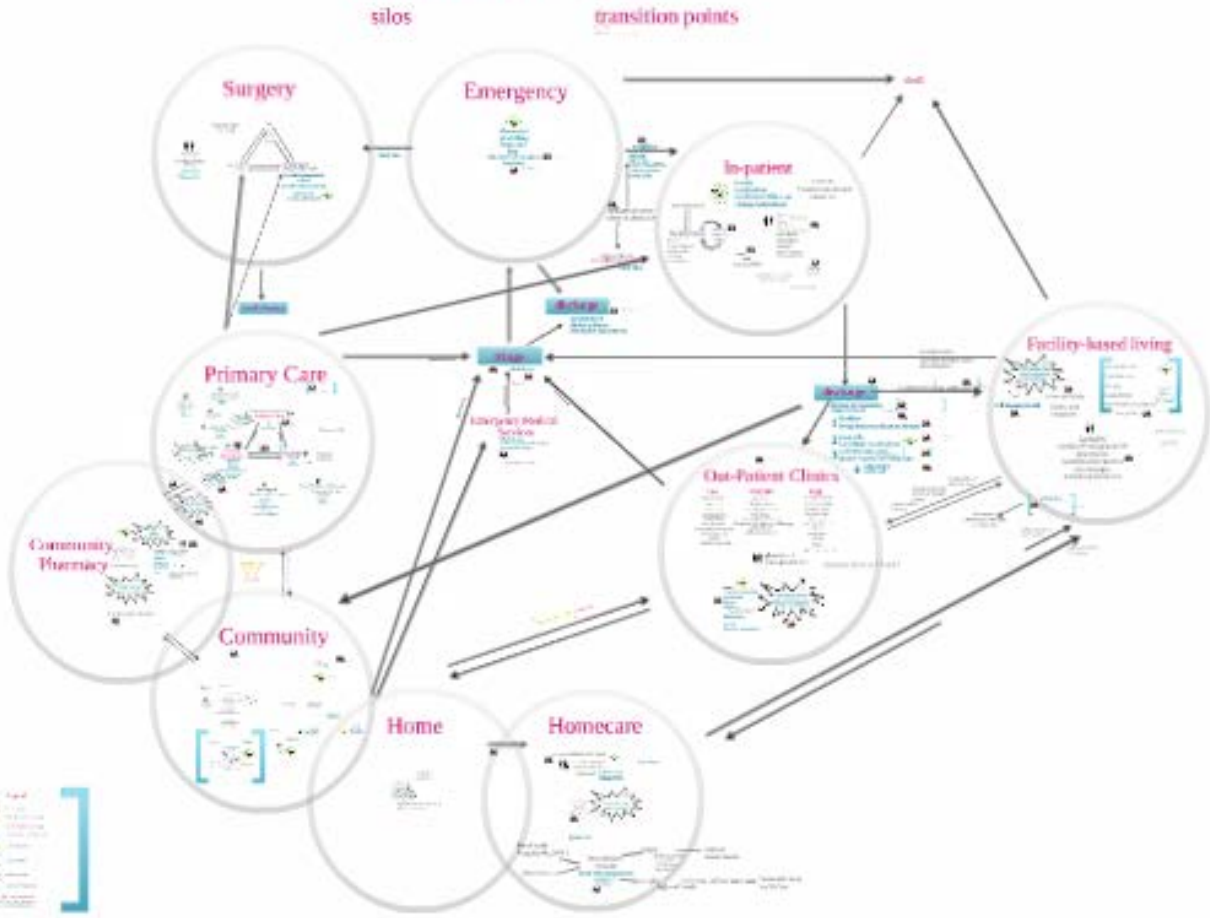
silos

transition points

Surgery

Emergency

death

In-patient

Discharge

Triage

Primary Care

Emergency Medical Services

Facility-based living

Discharge

Out-Patient Clinics

Community Pharmacy

Community

Home

Homecare

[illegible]